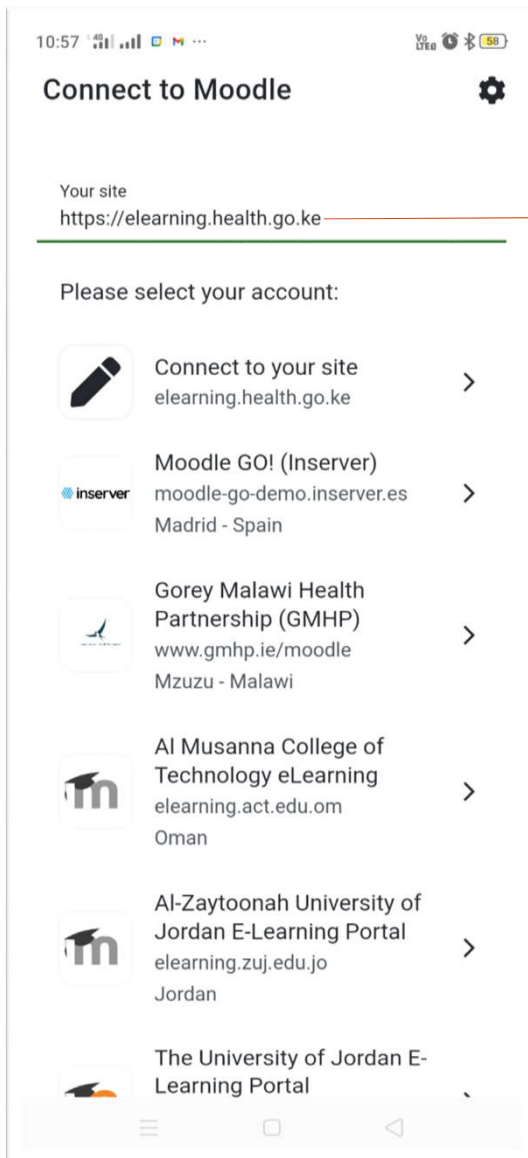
10:57 4G M ··· Vo LTE 58

Connect to Moodle

Your site
https://elearning.health.go.ke

Please select your account:

Connect to your site
elearning.health.go.ke

inserver
Moodle GO! (Inserver)
moodle-go-demo.inserver.es
Madrid - Spain

Gorey Malawi Health Partnership (GMHP)
www.gmhp.ie/moodle
Mzuzu - Malawi

Al Musanna College of Technology eLearning
elearning.act.edu.om
Oman

Al-Zaytoonah University of Jordan E-Learning Portal
elearning.zuj.edu.jo
Jordan

The University of Jordan E-Learning Portal